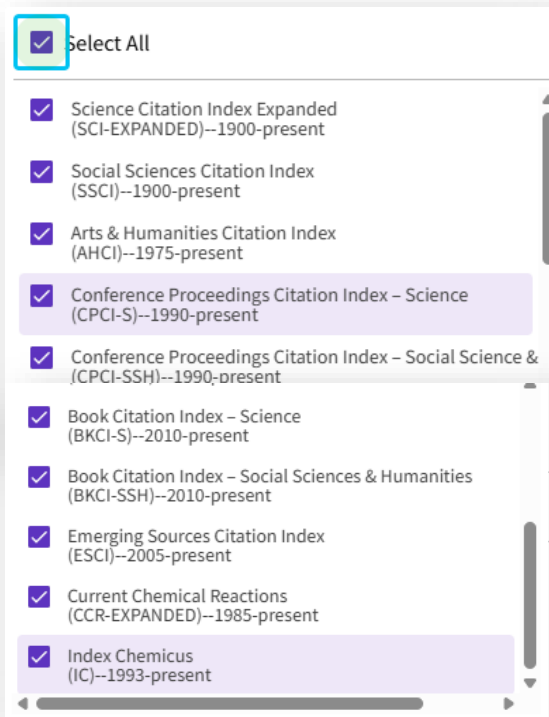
Select All

Science Citation Index Expanded (SCI-EXPANDED)--1900-present

Social Sciences Citation Index (SSCI)--1900-present

Arts & Humanities Citation Index (AHCI)--1975-present

Conference Proceedings Citation Index – Science (CPCI-S)--1990-present

Conference Proceedings Citation Index – Social Science & (CPCI-SSH)--1990-present

Book Citation Index – Science (BKCI-S)--2010-present

Book Citation Index – Social Sciences & Humanities (BKCI-SSH)--2010-present

Emerging Sources Citation Index (ESCI)--2005-present

Current Chemical Reactions (CCR-EXPANDED)--1985-present

Index Chemicus (IC)--1993-present